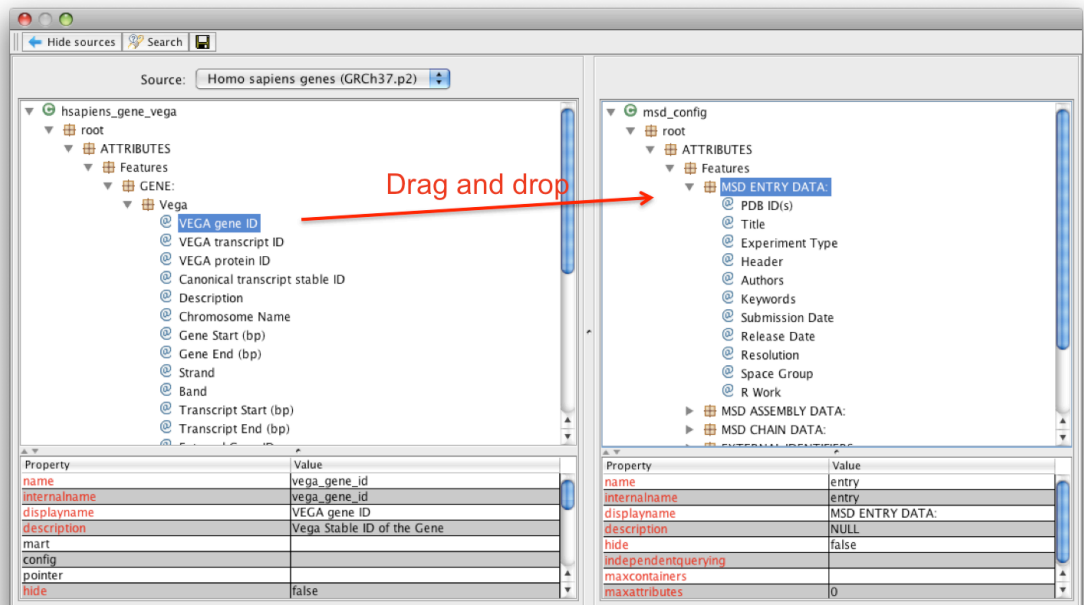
Hide sources | Search

Source: Homo sapiens genes (GRCh37.p2)

hsapiens_gene_vega
root
ATTRIBUTES
Features
GENE:
Vega
VEGA gene ID
VEGA transcript ID
VEGA protein ID
Canonical transcript stable ID
Description
Chromosome Name
Gene Start (bp)
Gene End (bp)
Strand
Band
Transcript Start (bp)
Transcript End (bp)
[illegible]

Drag and drop

| Property | Value |
|---|---|
| name | vega_gene_id |
| internalname | vega_gene_id |
| displayname | VEGA gene ID |
| description | Vega Stable ID of the Gene |
| mart | |
| config | |
| pointer | |
| hide | false |

msd_config
root
ATTRIBUTES
Features
MSD ENTRY DATA:
PDB ID(s)
Title
Experiment Type
Header
Authors
Keywords
Submission Date
Release Date
Resolution
Space Group
R Work
MSD ASSEMBLY DATA:
MSD CHAIN DATA:
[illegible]

| Property | Value |
|---|---|
| name | entry |
| internalname | entry |
| displayname | MSD ENTRY DATA: |
| description | NULL |
| hide | false |
| independentquerying | |
| maxcontainers | |
| maxattributes | 0 |